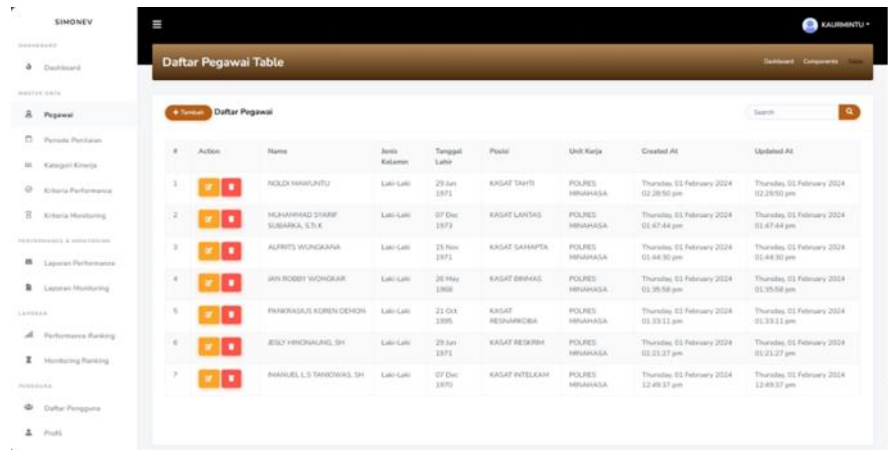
SIMONEV

DASHBOARD

Dashboard

MASTER DATA

Pegawai

Periode Penilaian

Kategori Kinerja

Kriteria Performance

Kriteria Monitoring

PERFORMANCE & MONITORING

Laporan Performance

Laporan Monitoring

LAPORAN

Performance Ranking

Monitoring Ranking

PENGGUNA

Daftar Pengguna

Profil

KAURMINTU

Daftar Pegawai Table

Dashboard Components Table

+ Tambah Daftar Pegawai

Search

| # | Action | Name | Jenis Kelamin | Tanggal Lahir | Posisi | Unit Kerja | Created At | Updated At |
|---|---|---|---|---|---|---|---|---|
| 1 | | NOLDI MAWUNTU | Laki-Laki | 29 Jun 1971 | KASAT TAHTI | POLRES MINAHASA | Thursday, 01 February 2024 02:28:50 pm | Thursday, 01 February 2024 02:28:50 pm |
| 2 | | MUHAMMAD SYARIF SUBARKA, S.Tr.K | Laki-Laki | 07 Dec 1973 | KASAT LANTAS | POLRES MINAHASA | Thursday, 01 February 2024 01:47:44 pm | Thursday, 01 February 2024 01:47:44 pm |
| 3 | | ALFRITS WUNGKANA | Laki-Laki | 15 Nov 1971 | KASAT SAMAPTA | POLRES MINAHASA | Thursday, 01 February 2024 01:44:30 pm | Thursday, 01 February 2024 01:44:30 pm |
| 4 | | IAN ROBBY WONGKAR | Laki-Laki | 26 May 1969 | KASAT BINMAS | POLRES MINAHASA | Thursday, 01 February 2024 01:35:58 pm | Thursday, 01 February 2024 01:35:58 pm |
| 5 | | PANKRASIUS KOREN DEHON | Laki-Laki | 21 Oct 1995 | KASAT RESNARKOBA | POLRES MINAHASA | Thursday, 01 February 2024 01:33:11 pm | Thursday, 01 February 2024 01:33:11 pm |
| 6 | | JESLY HINONAUNG, SH | Laki-Laki | 29 Jun 1971 | KASAT RESKRIM | POLRES MINAHASA | Thursday, 01 February 2024 01:21:27 pm | Thursday, 01 February 2024 01:21:27 pm |
| 7 | | IMANUEL L.S TANIOWAS, SH | Laki-Laki | 07 Dec 1970 | KASAT INTELKAM | POLRES MINAHASA | Thursday, 01 February 2024 12:49:37 pm | Thursday, 01 February 2024 12:49:37 pm |